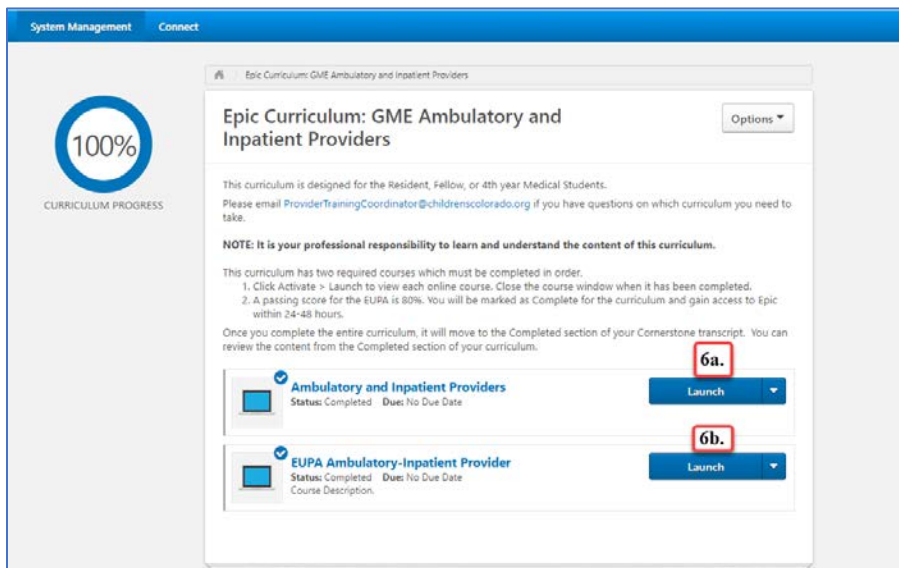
System Management Connect

Epic Curriculum: GME Ambulatory and Inpatient Providers

100%

CURRICULUM PROGRESS

Epic Curriculum: GME Ambulatory and Inpatient Providers

Options ▾

This curriculum is designed for the Resident, Fellow, or 4th year Medical Students.

Please email ProviderTrainingCoordinator@childrenscolorado.org if you have questions on which curriculum you need to take.

NOTE: It is your professional responsibility to learn and understand the content of this curriculum.

This curriculum has two required courses which must be completed in order.
1. Click Activate > Launch to view each online course. Close the course window when it has been completed.
2. A passing score for the EUPA is 80%. You will be marked as Complete for the curriculum and gain access to Epic within 24-48 hours.

Once you complete the entire curriculum, it will move to the Completed section of your Cornerstone transcript. You can review the content from the Completed section of your curriculum.

6a.

Ambulatory and Inpatient Providers
Status: Completed Due: No Due Date

Launch

6b.

EUPA Ambulatory-Inpatient Provider
Status: Completed Due: No Due Date
Course Description.

Launch